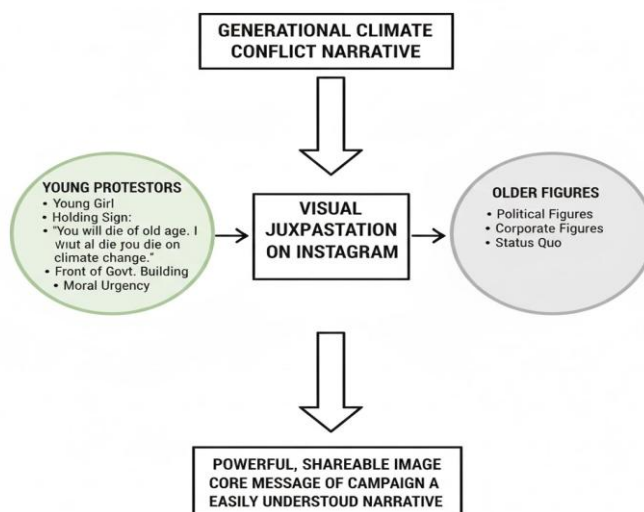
GENERATIONAL CLIMATE CONFLICT NARRATIVE

YOUNG PROTESTORS
• Young Girl
• Holding Sign:
• "You will die of old age. I wiut al die you die on climate change."
• Front of Govt. Building
• Moral Urgency

VISUAL JUXPASTATION ON INSTAGRAM

OLDER FIGURES
• Political Figures
• Corporate Figures
• Status Quo

POWERFUL, SHAREABLE IMAGE CORE MESSAGE OF CAMPAIGN A EASILY UNDERSTOUD NARRATIVE